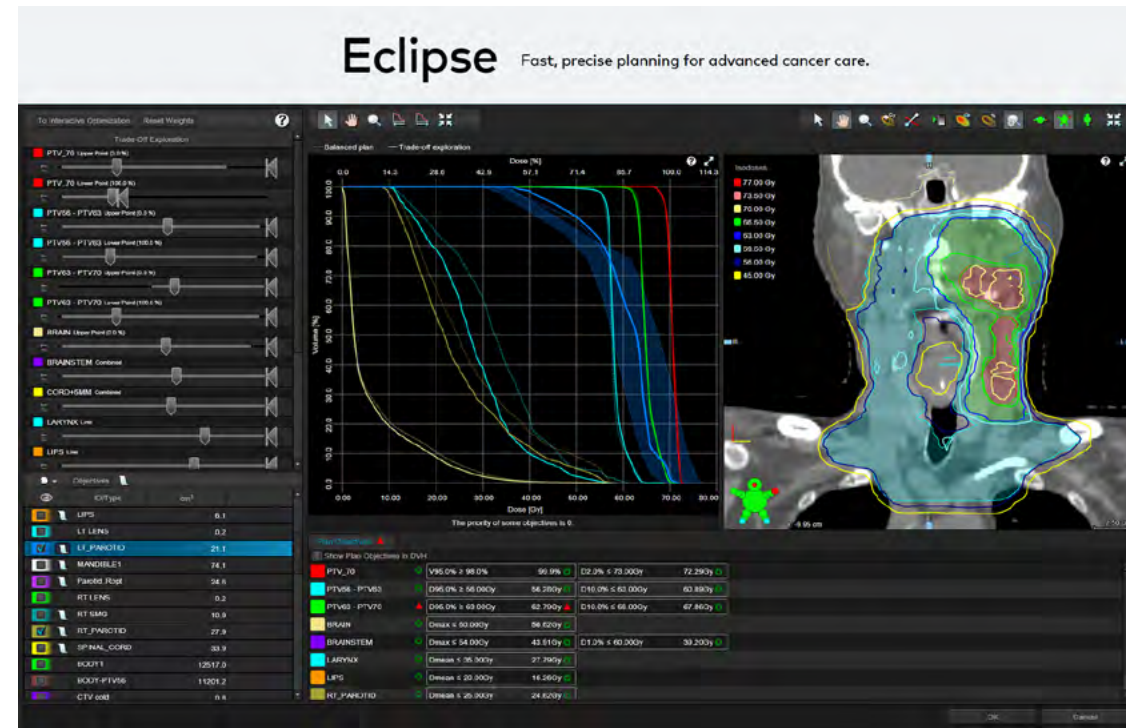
Eclipse Fast, precise planning for advanced cancer care.

To Interactive Optimization Reset Weights

Trade-Off Exploration

PTV_70 Upper Point (0.0 %)

PTV_70 Lower Point (100.0 %)

PTV56 - PTV63 Upper Point (0.0 %)

PTV56 - PTV63 Lower Point (100.0 %)

PTV63 - PTV70 Upper Point (0.0 %)

PTV63 - PTV70 Lower Point (100.0 %)

BRAIN Upper Point (0.0 %)

BRAINSTEM Combined

CORD+5MM Combined

LARYNX Line

LIPS Line

Objectives

ID/Type cm³

| | |
|---|---|
| LIPS | 6.1 |
| LT LENS | 0.2 |
| LT_PAROTID | 21.1 |
| MANDIBLE1 | 74.1 |
| Parotid_Rspl | 24.6 |
| RT LENS | 0.2 |
| RT SMG | 10.9 |
| RT_PAROTID | 27.9 |
| SPINAL_CORD | 33.9 |
| BODY1 | 12517.0 |
| BODY-PTV56 | 11201.2 |
| CTV cold | 0.8 |

Balanced plan — Trade-off exploration

Dose [%]

0.0 14.3 28.6 42.9 57.1 71.4 85.7 100.0 114.3

Volume [%]

100.0 90.0 80.0 70.0 60.0 50.0 40.0 30.0 20.0 10.0 0.0

0.00 10.00 20.00 30.00 40.00 50.00 60.00 70.00 80.00

Dose [Gy]

The priority of some objectives is 0.

Isodoses

77.00 Gy
73.50 Gy
70.00 Gy
66.50 Gy
63.00 Gy
59.50 Gy
56.00 Gy
45.00 Gy

9.95 cm

Plan Objectives

Show Plan Objectives in DVH

| | | | | |
|---|---|---|---|---|
| PTV_70 | V95.0% ≥ 99.0% | 99.9% | D2.0% ≤ 73.00Gy | 72.29Gy |
| PTV56 - PTV63 | D95.0% ≥ 56.00Gy | 56.26Gy | D10.0% ≤ 62.00Gy | 60.89Gy |
| PTV63 - PTV70 | D95.0% ≥ 63.00Gy | 62.79Gy | D10.0% ≤ 68.00Gy | 67.86Gy |
| BRAIN | Dmax ≤ 60.00Gy | 56.62Gy | | |
| BRAINSTEM | Dmax ≤ 54.00Gy | 43.51Gy | D1.0% ≤ 60.00Gy | 39.20Gy |
| LARYNX | Dmean ≤ 35.00Gy | 27.79Gy | | |
| LIPS | Dmean ≤ 20.00Gy | 16.26Gy | | |
| RT_PAROTID | Dmean ≤ 26.00Gy | 24.62Gy | | |

OK Cancel